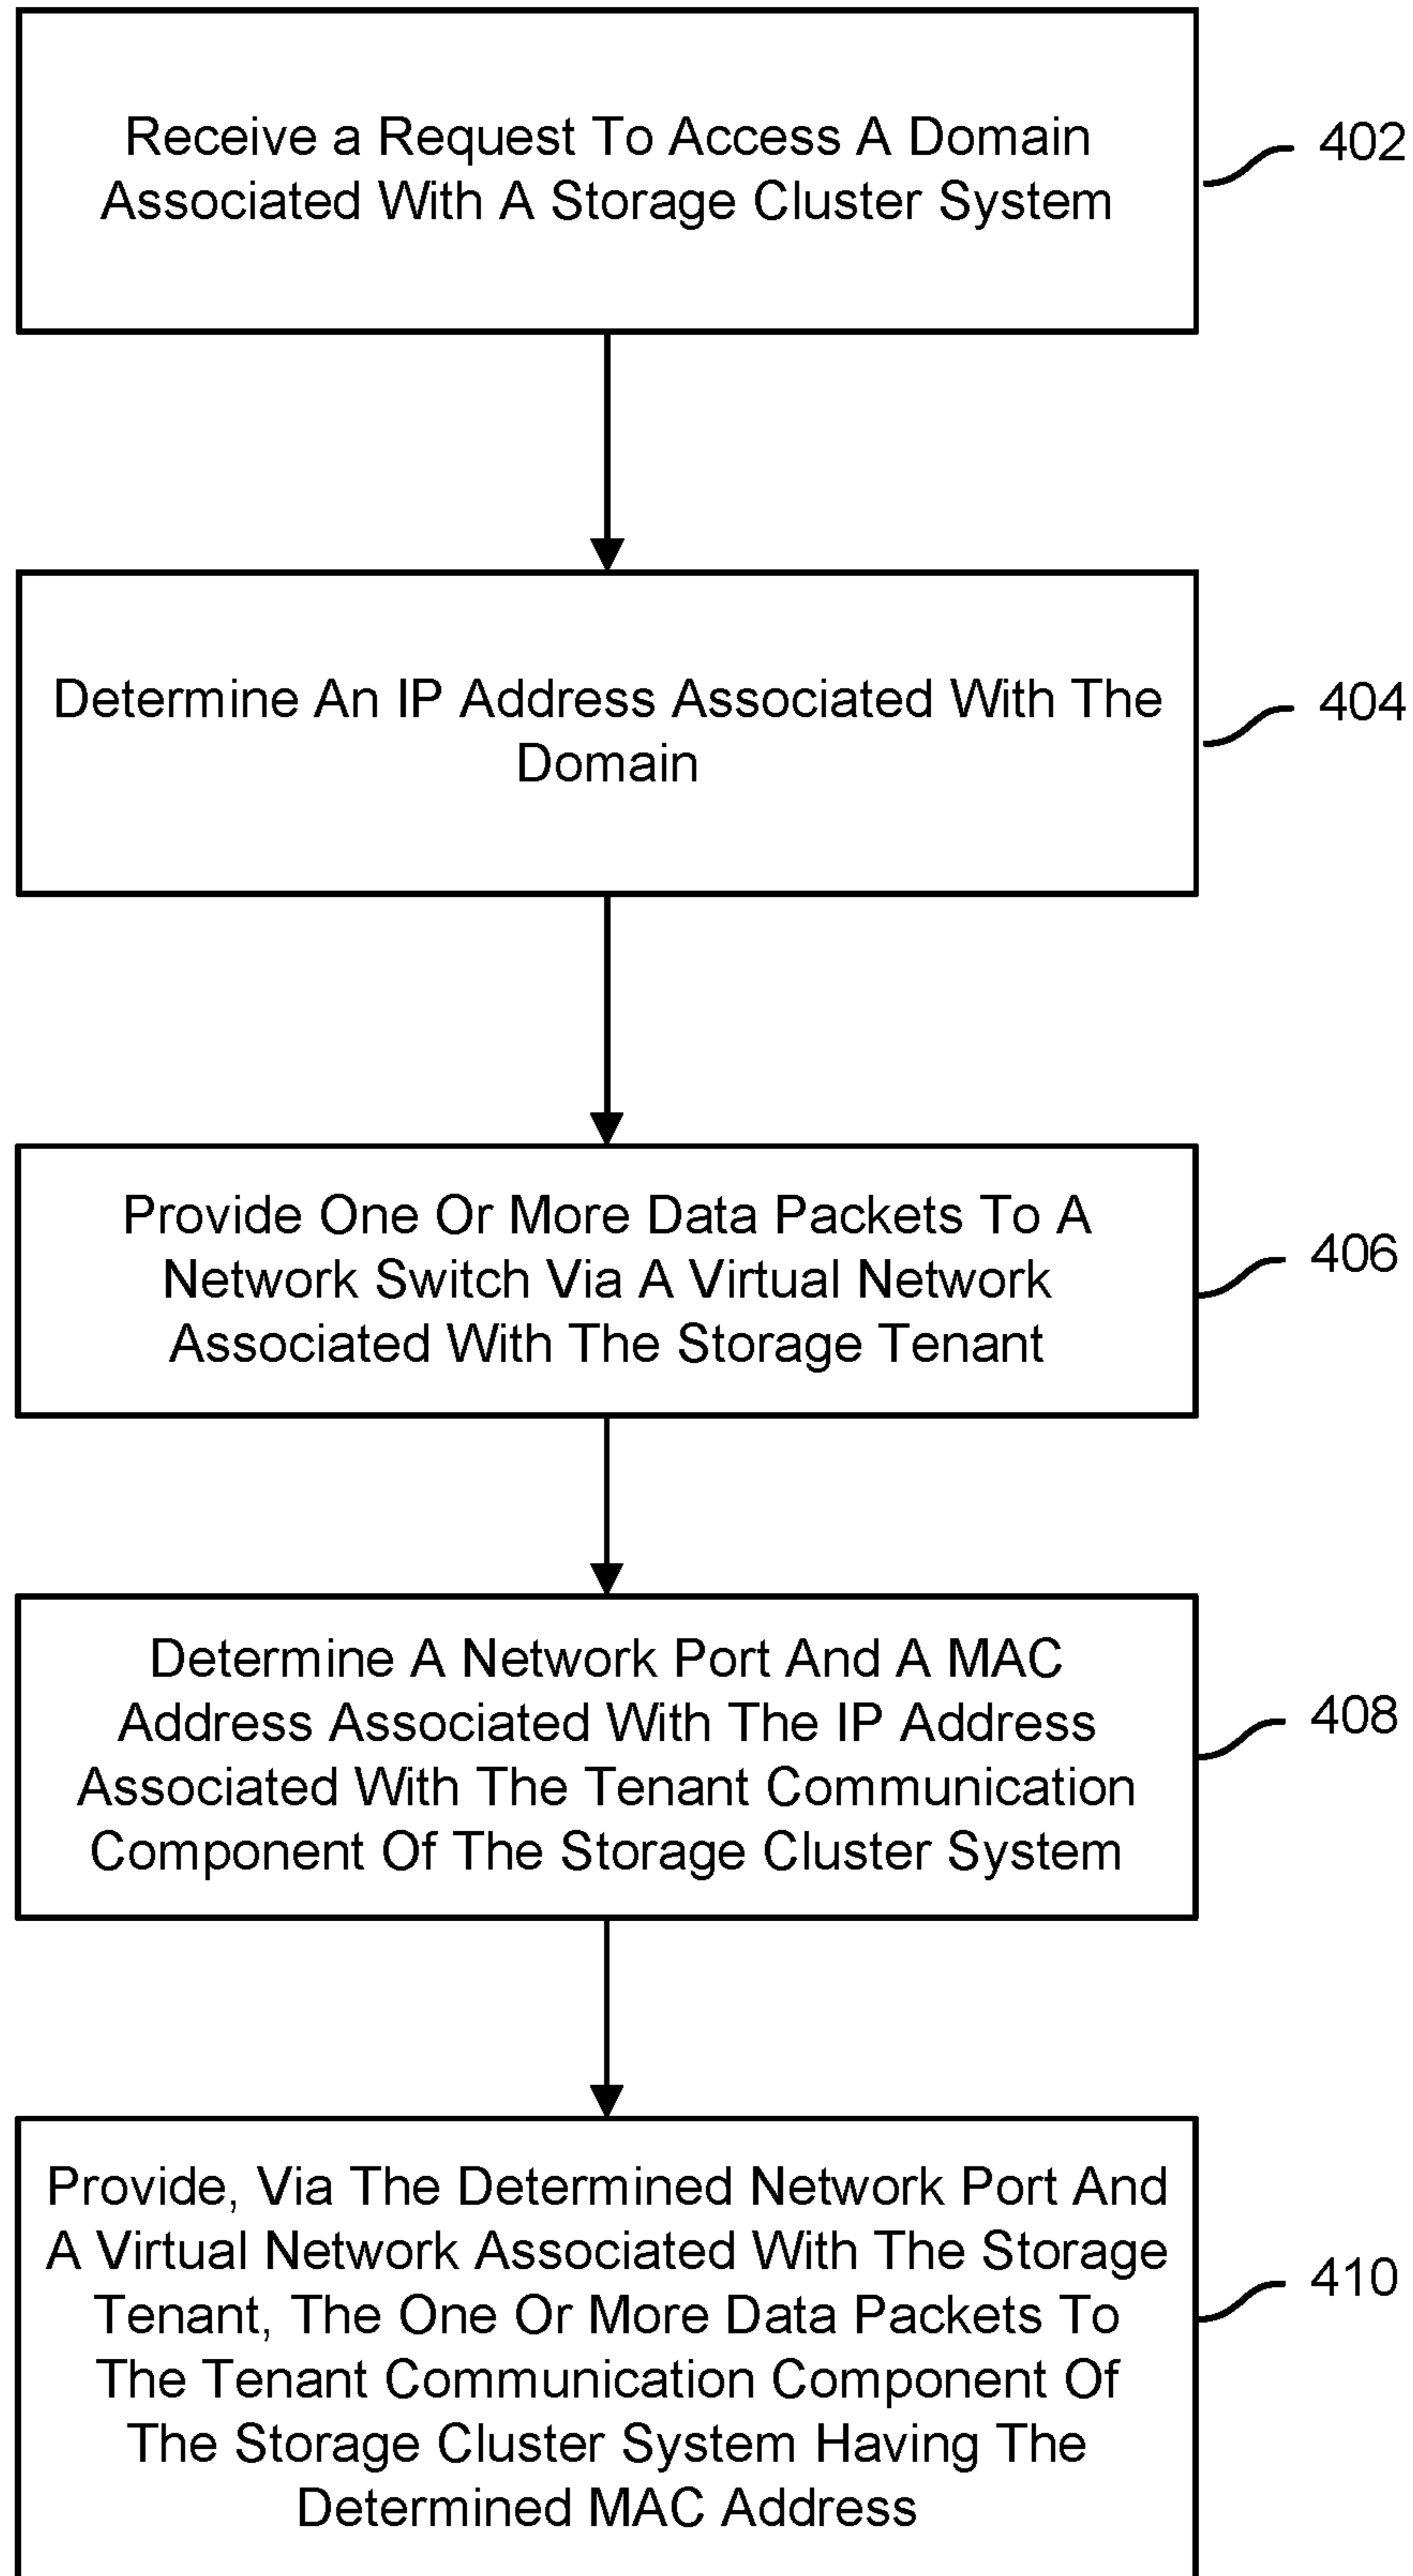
Receive a Request To Access A Domain Associated With A Storage Cluster System

402

Determine An IP Address Associated With The Domain

404

Provide One Or More Data Packets To A Network Switch Via A Virtual Network Associated With The Storage Tenant

406

Determine A Network Port And A MAC Address Associated With The IP Address Associated With The Tenant Communication Component Of The Storage Cluster System

408

Provide, Via The Determined Network Port And A Virtual Network Associated With The Storage Tenant, The One Or More Data Packets To The Tenant Communication Component Of The Storage Cluster System Having The Determined MAC Address

410